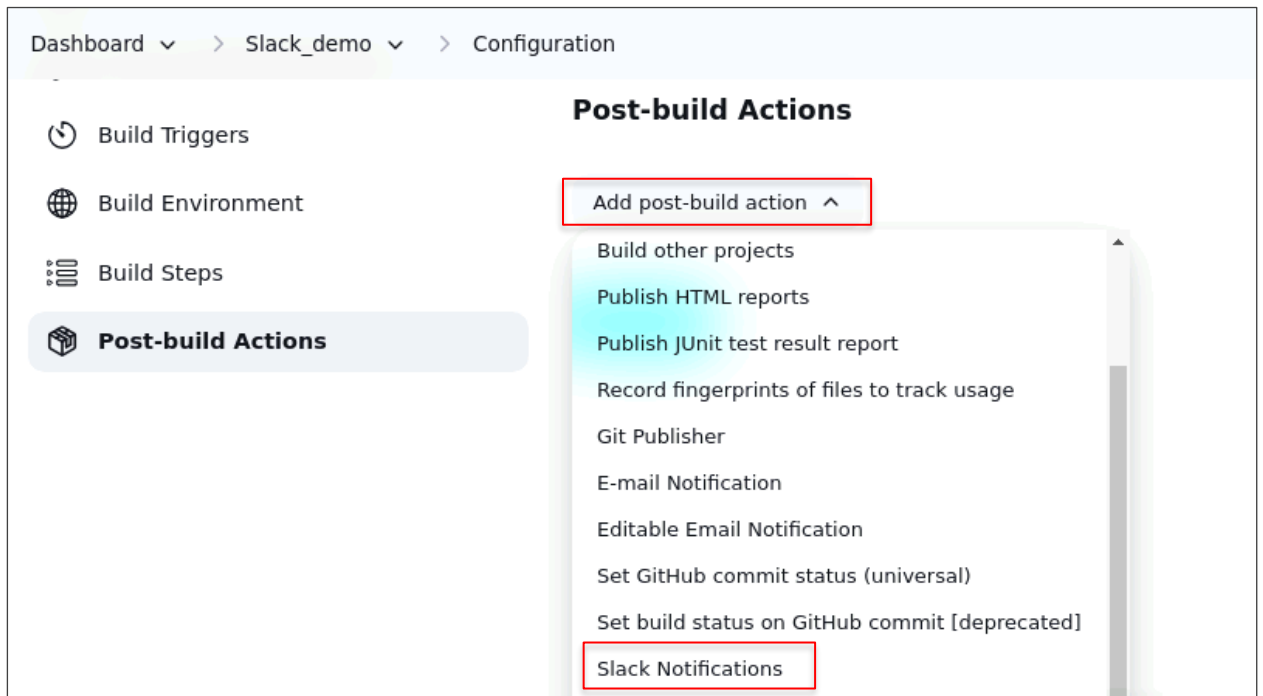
Dashboard > Slack_demo > Configuration

Build Triggers

Build Environment

Build Steps

Post-build Actions

Post-build Actions

Add post-build action

Build other projects

Publish HTML reports

Publish JUnit test result report

Record fingerprints of files to track usage

Git Publisher

E-mail Notification

Editable Email Notification

Set GitHub commit status (universal)

Set build status on GitHub commit [deprecated]

Slack Notifications